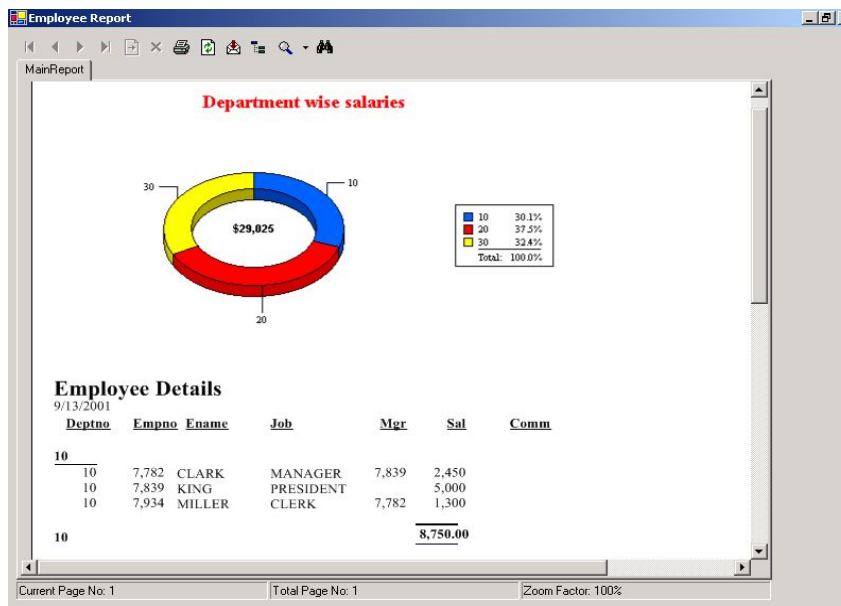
Employee Report

MainReport

Department wise salaries

30

10

$29,025

20

| | | |
|---|---|---|
| 10 | 30.1% |
| 20 | 37.5% |
| 30 | 32.4% |
| | Total: | 100.0% |

Employee Details
9/13/2001

| Deptno | Empno | Ename | Job | Mgr | Sal | Comm |
|---|---|---|---|---|---|---|
| 10 | | | | | | |
| 10 | 7,782 | CLARK | MANAGER | 7,839 | 2,450 | |
| 10 | 7,839 | KING | PRESIDENT | | 5,000 | |
| 10 | 7,934 | MILLER | CLERK | 7,782 | 1,300 | |
| 10 | | | | | 8,750.00 | |

Current Page No: 1

Total Page No: 1

Zoom Factor: 100%